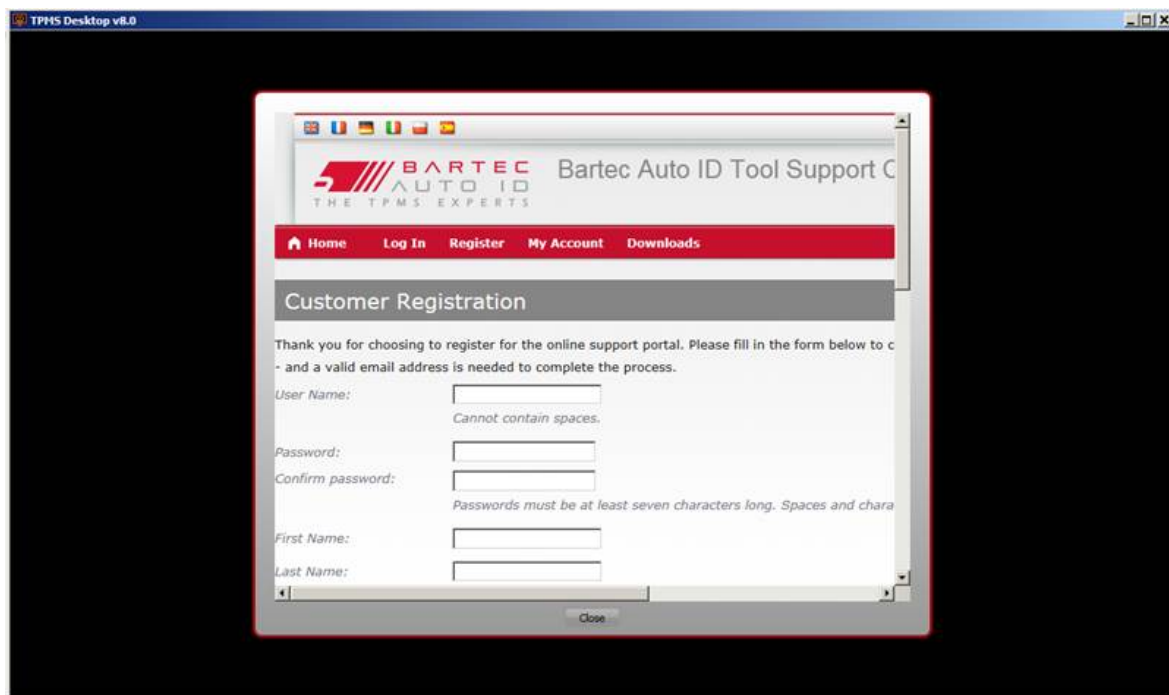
TPMS Desktop v8.0

BARTEC AUTO ID
THE TPMS EXPERTS

Bartec Auto ID Tool Support C

Home Log In Register My Account Downloads

Customer Registration

Thank you for choosing to register for the online support portal. Please fill in the form below to c - and a valid email address is needed to complete the process.

User Name:
Cannot contain spaces.

Password:
Confirm password:
Passwords must be at least seven characters long. Spaces and chara

First Name:
Last Name:

Close